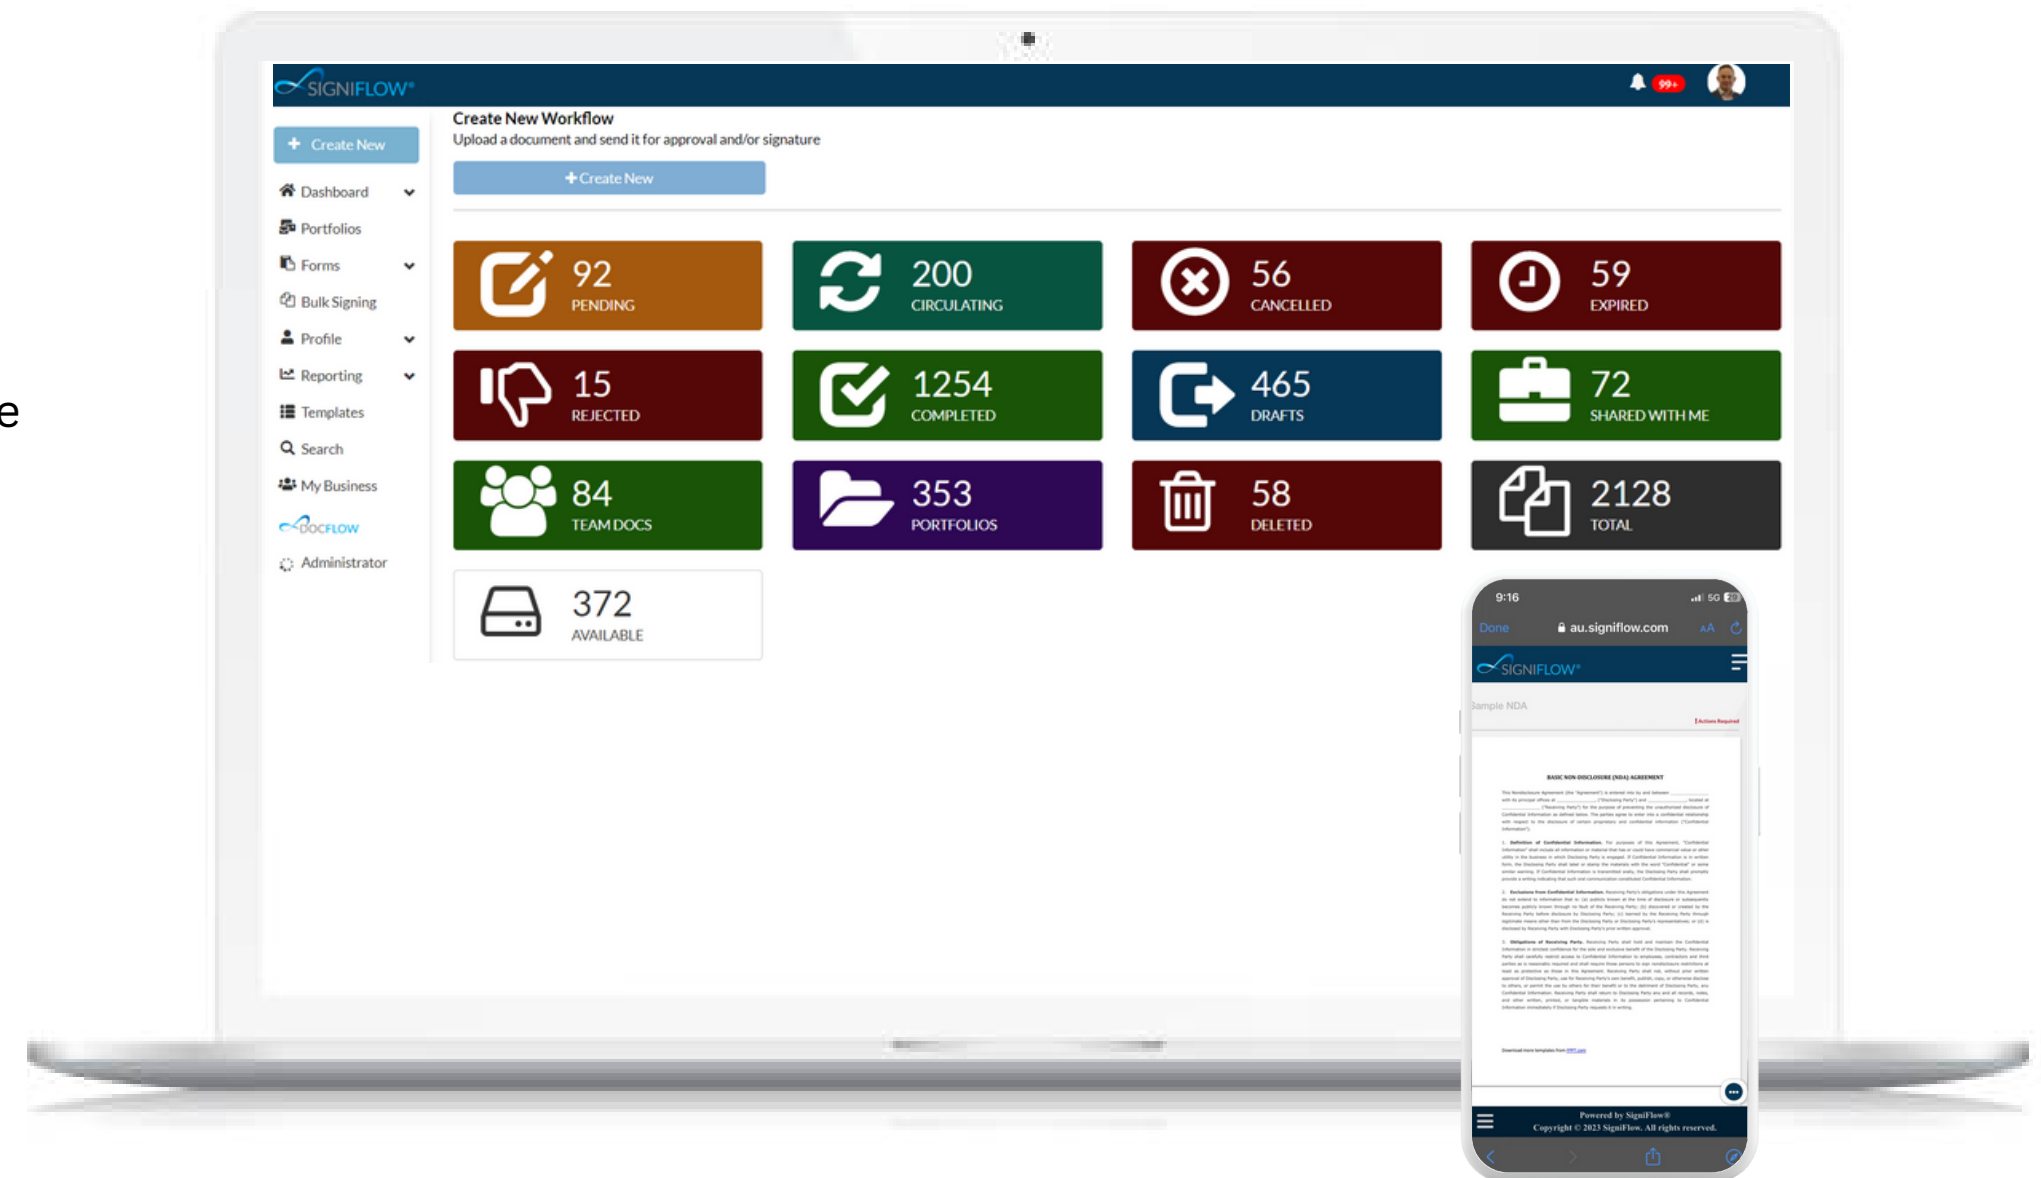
e

SIGNIFLOW®

99+

+ Create New

Dashboard

Portfolios

Forms

Bulk Signing

Profile

Reporting

Templates

Search

My Business

DOCFLOW

Administrator

Create New Workflow

Upload a document and send it for approval and/or signature

+Create New

92
PENDING

200
CIRCULATING

56
CANCELLED

59
EXPIRED

15
REJECTED

1254
COMPLETED

465
DRAFTS

72
SHARED WITH ME

84
TEAM DOCS

353
PORTFOLIOS

58
DELETED

2128
TOTAL

372
AVAILABLE

9:16

5G

Done

au.signiflow.com

AA

SIGNIFLOW®

Sample NDA

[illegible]

BASIC NON-DISCLOSURE (NDA) AGREEMENT

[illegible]

Powered by SigniFlow®
Copyright © 2023 SigniFlow. All rights reserved.